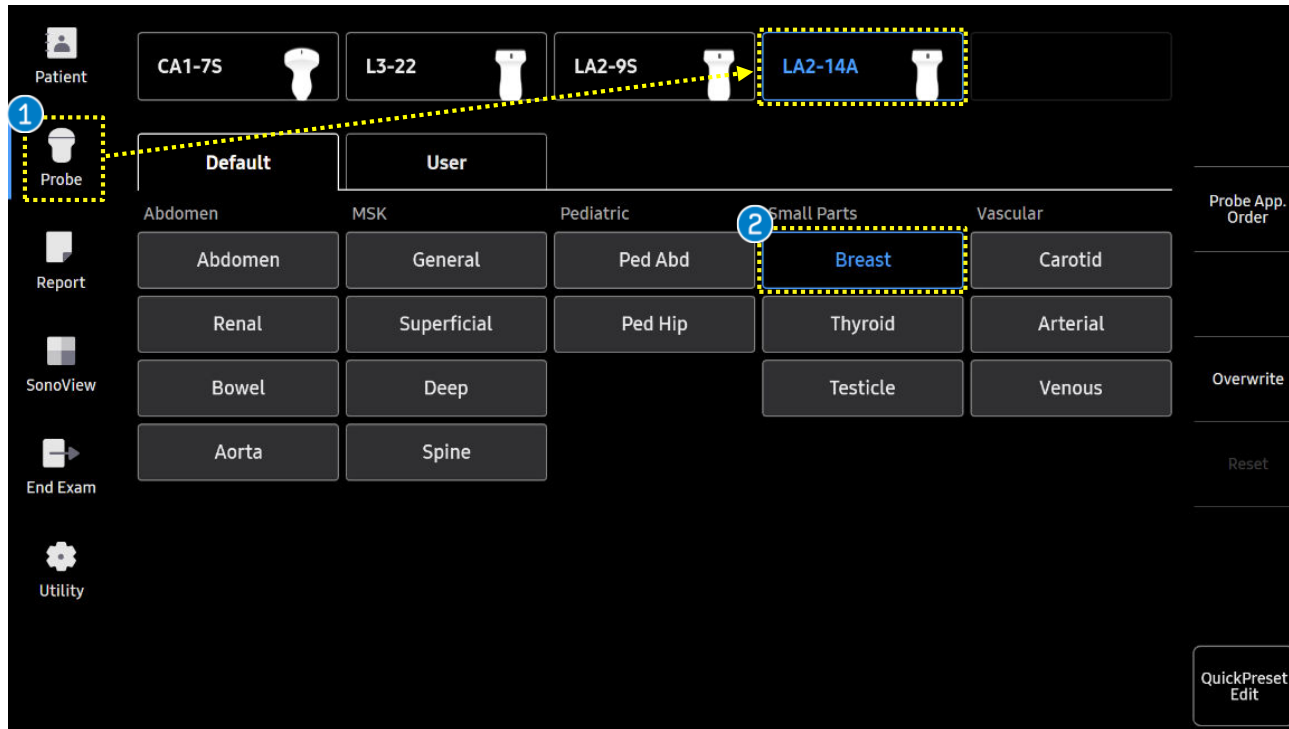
Patient

1

Probe

Report

SonoView

End Exam

Utility

CA1-7S

L3-22

LA2-9S

LA2-14A

Default

User

Abdomen

Abdomen

Renal

Bowel

Aorta

MSK

General

Superficial

Deep

Spine

Pediatric

Ped Abd

Ped Hip

2

Small Parts

Breast

Thyroid

Testicle

Vascular

Carotid

Arterial

Venous

Probe App. Order

Overwrite

Reset

QuickPreset Edit